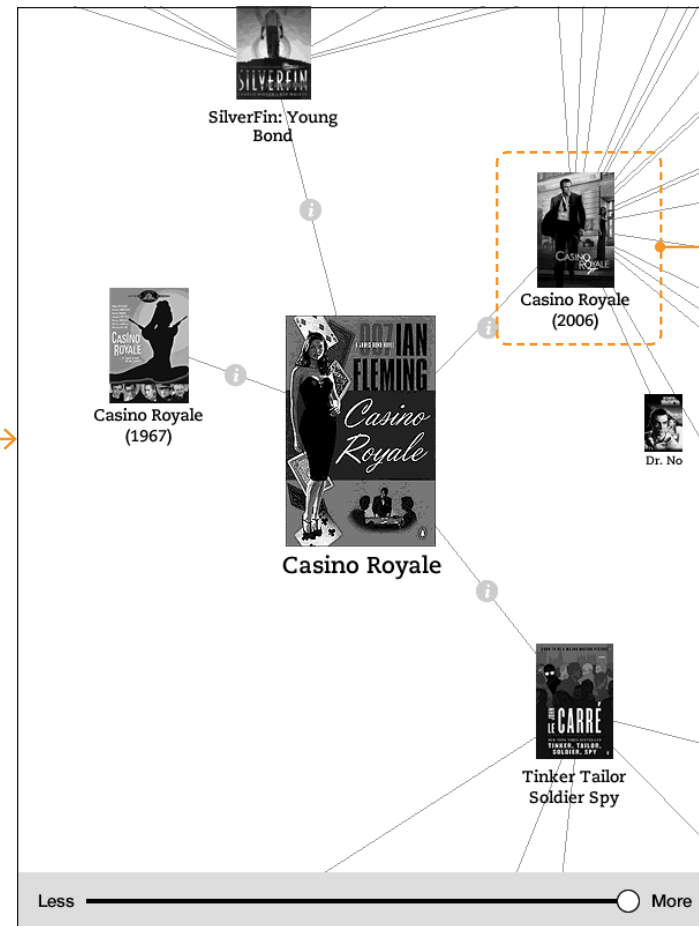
SILVERFIN

SilverFin: Young Bond

CASINO ROYALE

Casino Royale (1967)

007 IAN FLEMING

A JAMES BOND NOVEL

Casino Royale

Casino Royale

CASINO ROYALE

Casino Royale (2006)

Dr. No

JOHN LE CARRÉ

TINKER, TAILOR, SOLDIER, SPY

Tinker Tailor Soldier Spy

Less

More